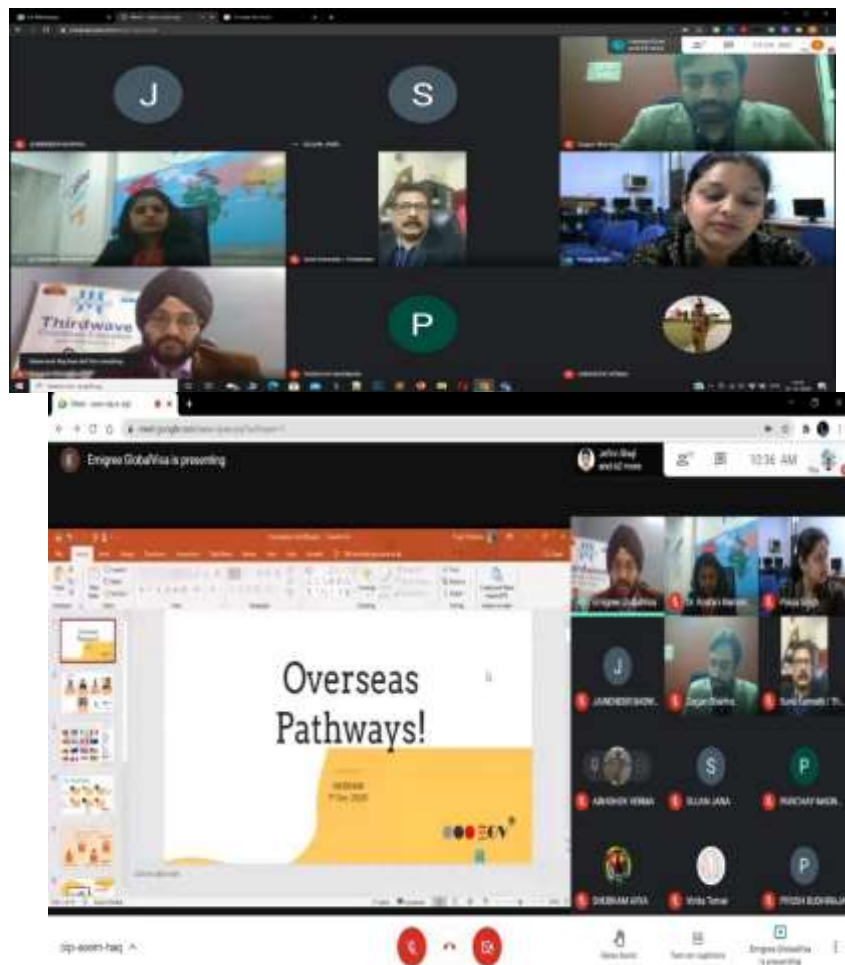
J

S

Thirdwave

P

Emigree GlobalVisa is presenting

Jathin Bhaji and 42 more

10:36 AM

Overseas Pathways!

WEBINAR

J

S

P

JAINENDER BHOW...

Gagan Sharma

ABHISHEK VERMA

SUJAN JANA

PARCHAY NAGN...

SHUBHAM ARYA

Vinita Tomar

PIYUSH BUDHIRAJA

Emigree GlobalVisa

Pooja Singh

Emigree GlobalVisa is presenting